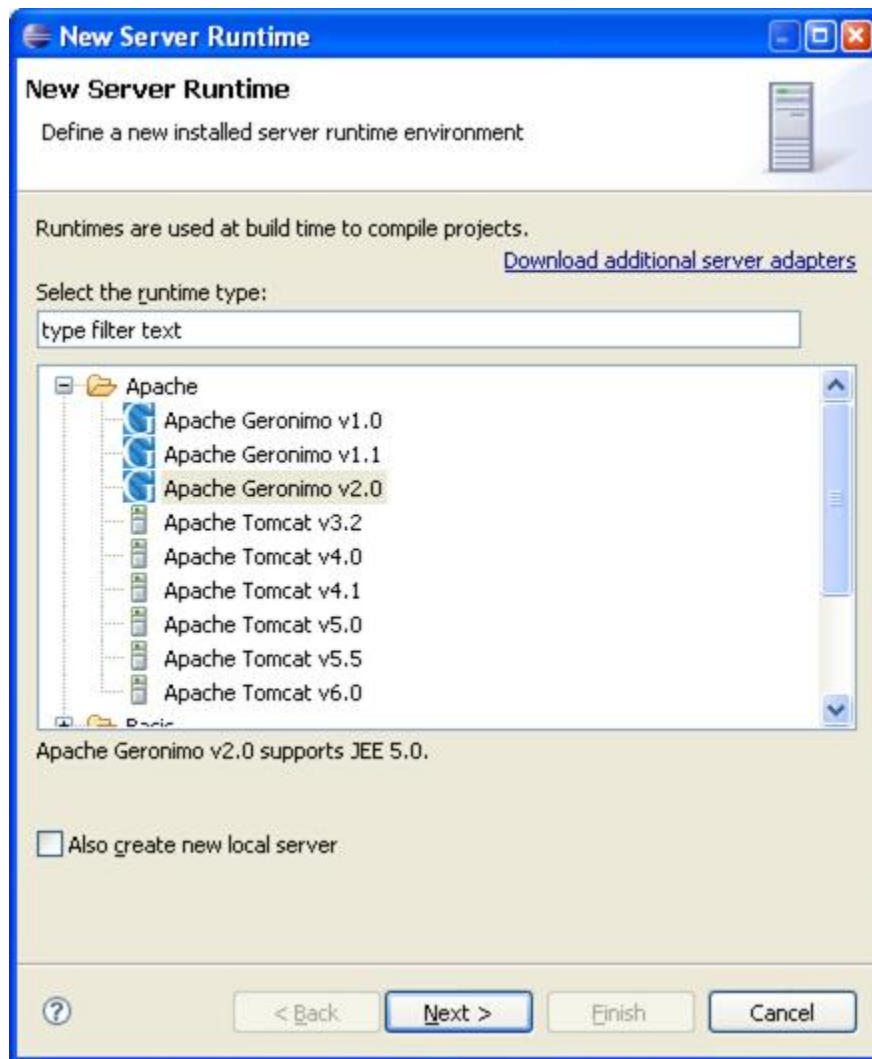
New Server Runtime

New Server Runtime

Define a new installed server runtime environment

Runtimes are used at build time to compile projects.

Download additional server adapters

Select the runtime type:

type filter text

Apache
Apache Geronimo v1.0
Apache Geronimo v1.1
Apache Geronimo v2.0
Apache Tomcat v3.2
Apache Tomcat v4.0
Apache Tomcat v4.1
Apache Tomcat v5.0
Apache Tomcat v5.5
Apache Tomcat v6.0
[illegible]

Apache Geronimo v2.0 supports JEE 5.0.

Also create new local server

< Back
Next >
Finish
Cancel